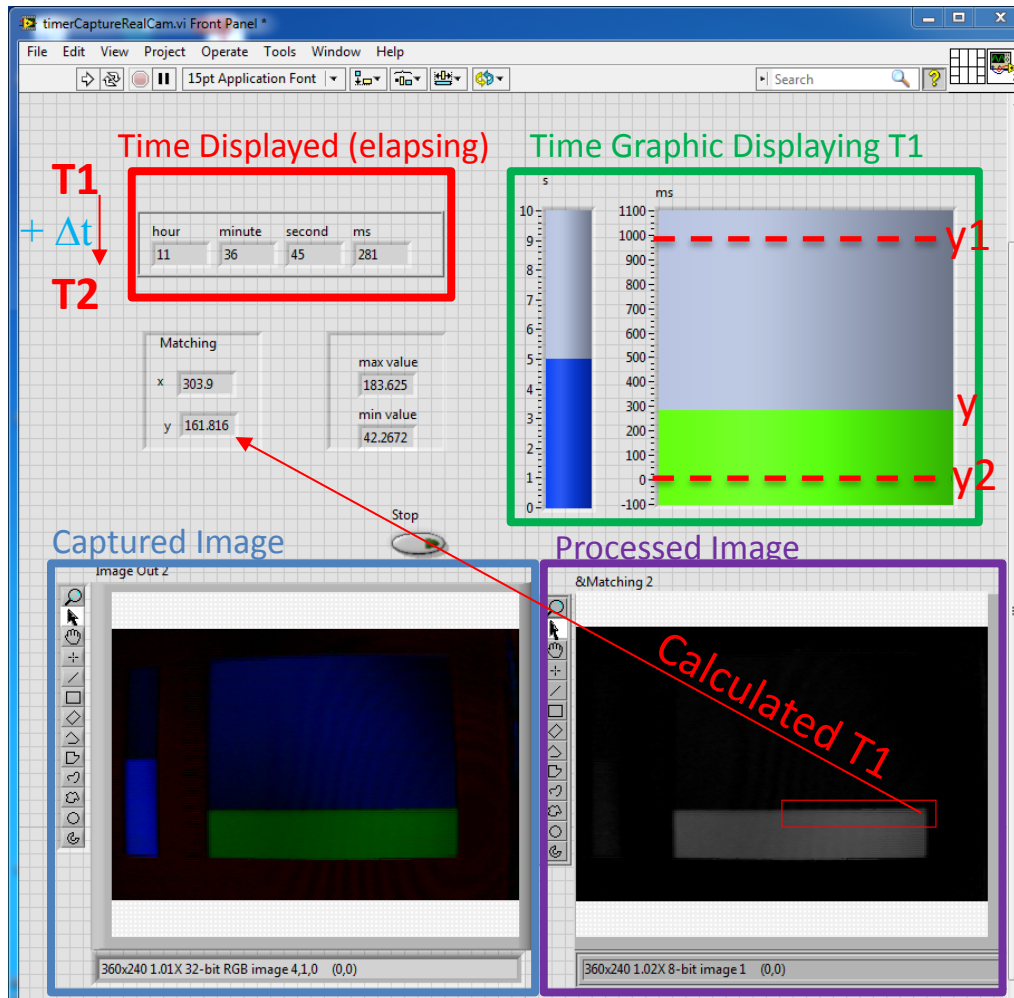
timerCaptureRealCam.vi Front Panel *

File Edit View Project Operate Tools Window Help

15pt Application Font

Search

Time Displayed (elapsing)

Time Graphic Displaying T1

T1

$+ \Delta t$

T2

| hour | minute | second | ms |
|---|---|---|---|
| 11 | 36 | 45 | 281 |

s

10
9
8
7
6
5
4
3
2
1
0

ms

1100
1000
900
800
700
600
500
400
300
200
100
0
-100

y1

y

y2

Matching

x 303.9

y 161.816

max value
183.625

min value
42.2672

Stop

Captured Image

Image Out 2

Processed Image

&Matching 2

Calculated T1

360x240 1.01X 32-bit RGB image 4,1,0 (0,0)

360x240 1.02X 8-bit image 1 (0,0)